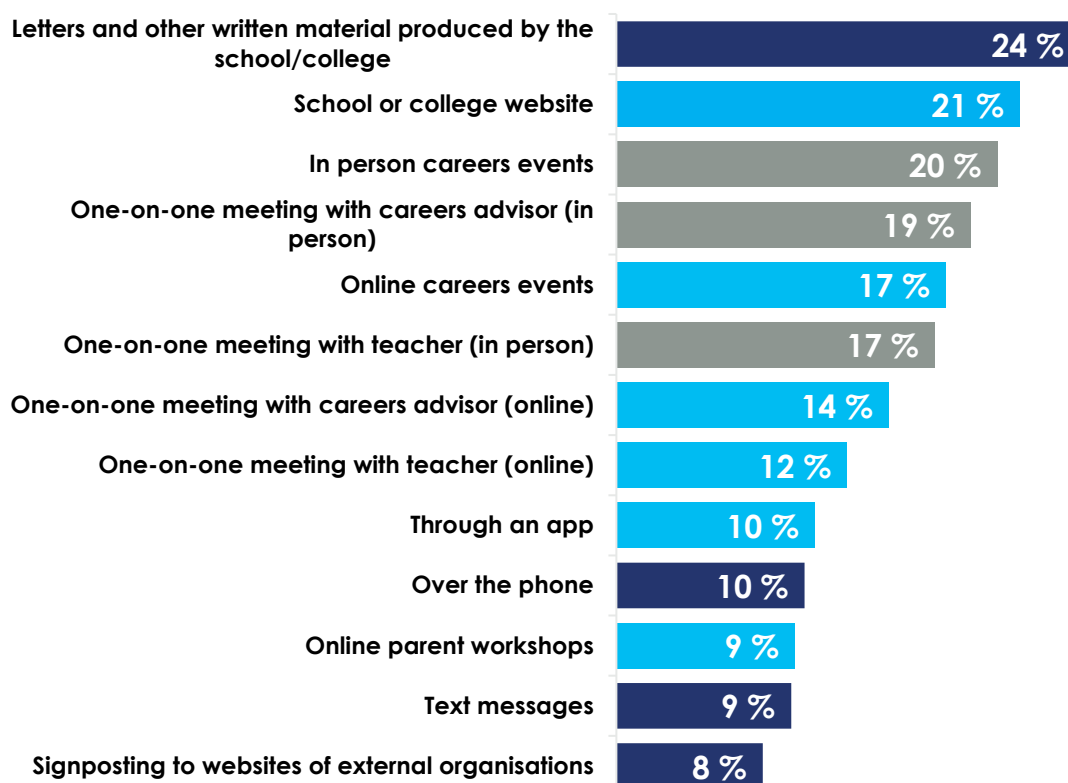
Letters and other written material produced by the school/college
24 %

School or college website
21 %

In person careers events
20 %

One-on-one meeting with careers advisor (in person)
19 %

Online careers events
17 %

One-on-one meeting with teacher (in person)
17 %

One-on-one meeting with careers advisor (online)
14 %

One-on-one meeting with teacher (online)
12 %

Through an app
10 %

Over the phone
10 %

Online parent workshops
9 %

Text messages
9 %

Signposting to websites of external organisations
8 %